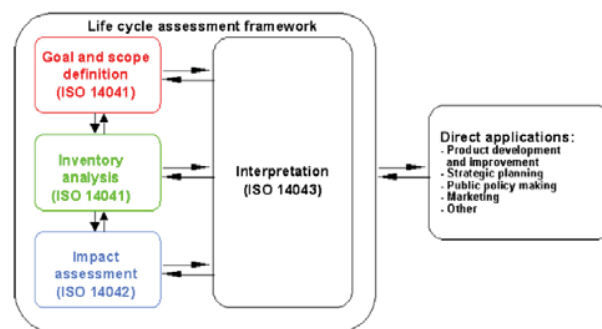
Life cycle assessment framework

Goal and scope definition (ISO 14041)

Inventory analysis (ISO 14041)

Impact assessment (ISO 14042)

Interpretation (ISO 14043)

Direct applications:
- Product development and improvement
- Strategic planning
- Public policy making
- Marketing
- Other